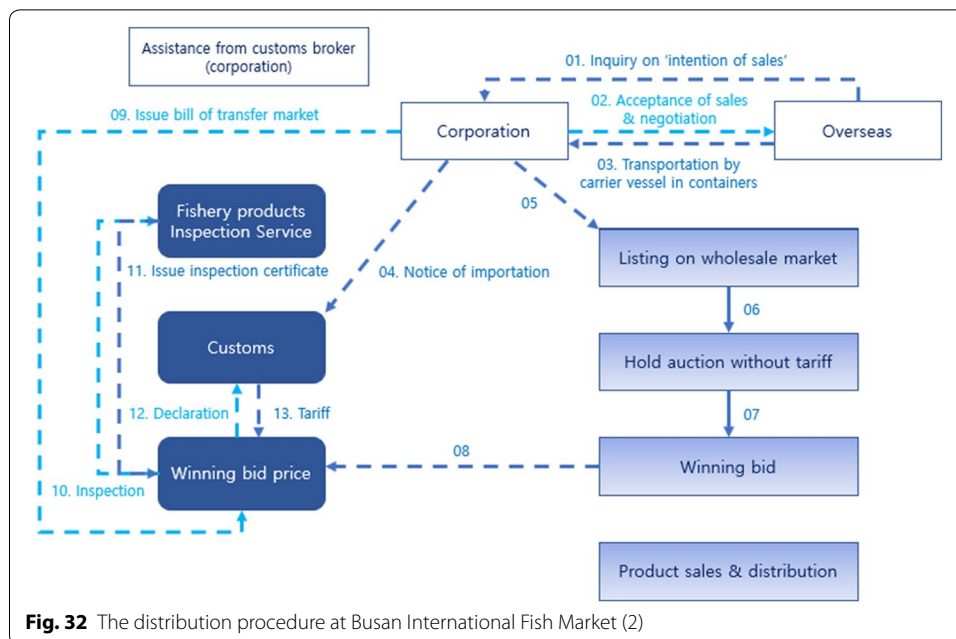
Assistance from customs broker (corporation)

01. Inquiry on 'intention of sales'

09. Issue bill of transfer market

Corporation

02. Acceptance of sales & negotiation

Overseas

03. Transportation by carrier vessel in containers

05

Fishery products Inspection Service

11. Issue inspection certificate

04. Notice of importation

Listing on wholesale market

06

Customs

Hold auction without tariff

12. Declaration

13. Tariff

07

08

Winning bid price

Winning bid

10. Inspection

Product sales & distribution

**Fig. 32** The distribution procedure at Busan International Fish Market (2)